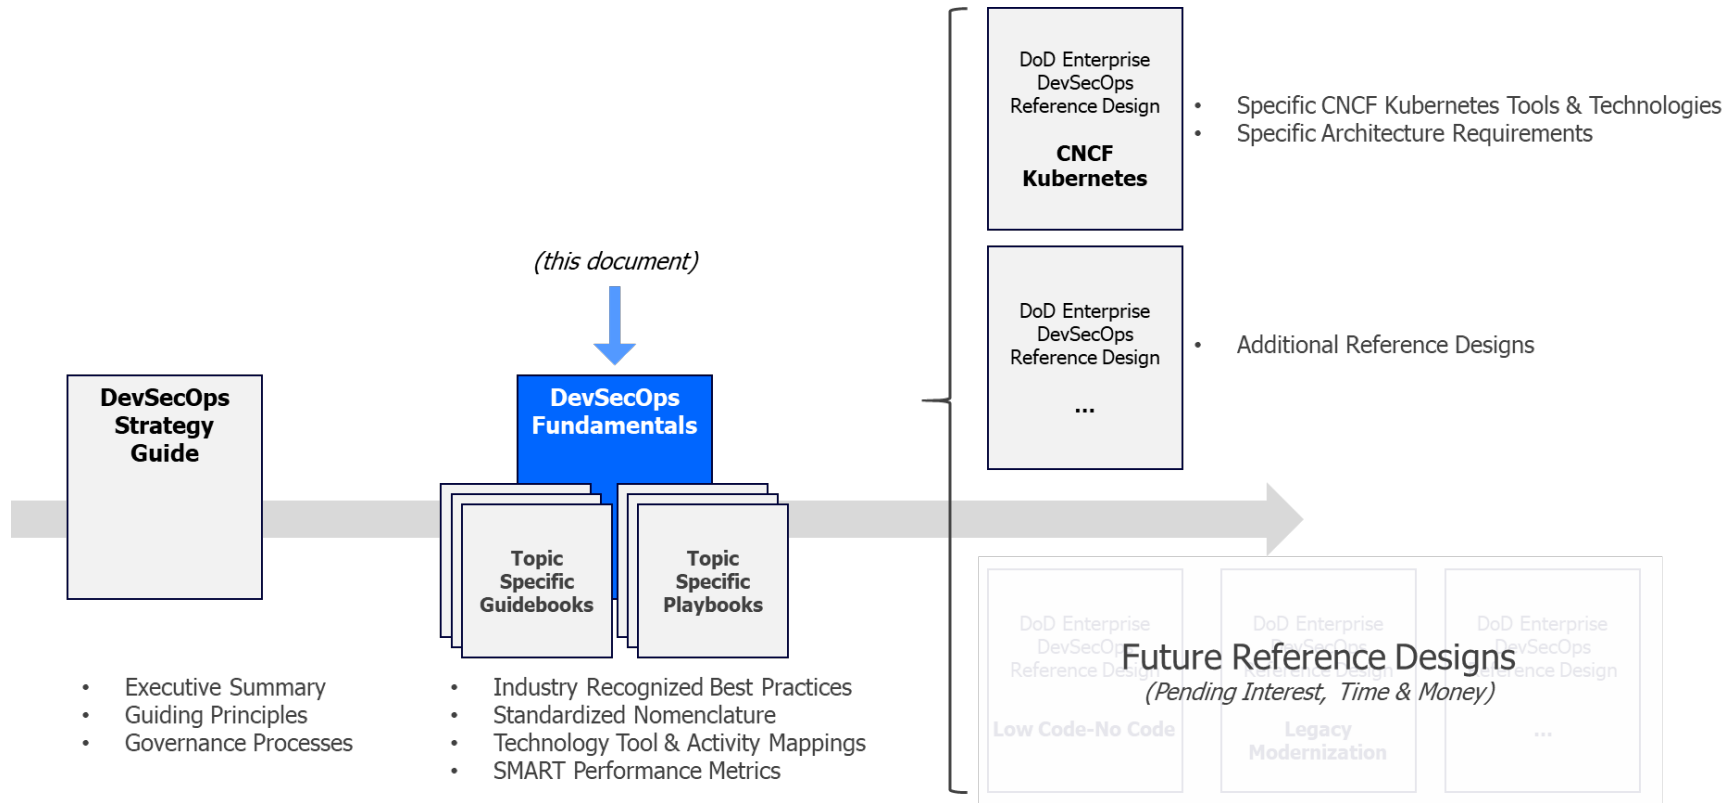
DoD Enterprise DevSecOps Reference Design

CNCF Kubernetes

• Specific CNCF Kubernetes Tools & Technologies
• Specific Architecture Requirements

(this document)

DoD Enterprise DevSecOps Reference Design

...

• Additional Reference Designs

DevSecOps Strategy Guide

DevSecOps Fundamentals

Topic Specific Guidebooks

Topic Specific Playbooks

DoD Enterprise DevSecOps Reference Design

Low Code-No Code

DoD Enterprise DevSecOps Reference Design

Legacy Modernization

DoD Enterprise DevSecOps Reference Design

...

Future Reference Designs
(Pending Interest, Time & Money)

• Executive Summary
• Guiding Principles
• Governance Processes

• Industry Recognized Best Practices
• Standardized Nomenclature
• Technology Tool & Activity Mappings
• SMART Performance Metrics